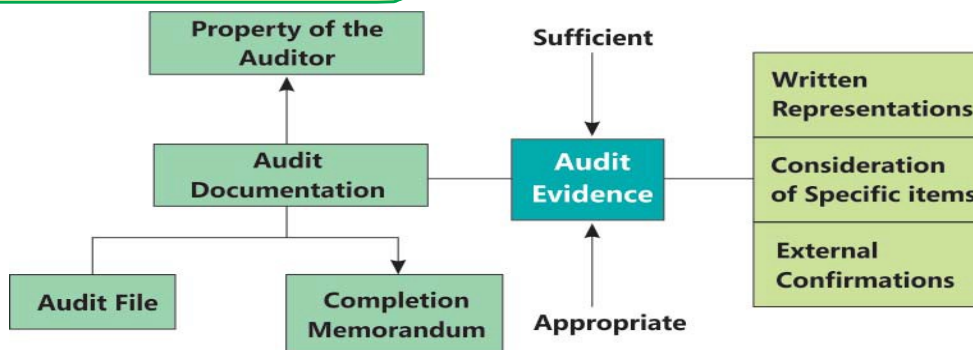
Property of the Auditor

Audit Documentation

Audit File

Completion Memorandum

Sufficient

Audit Evidence

Appropriate

Written Representations

Consideration of Specific items

External Confirmations